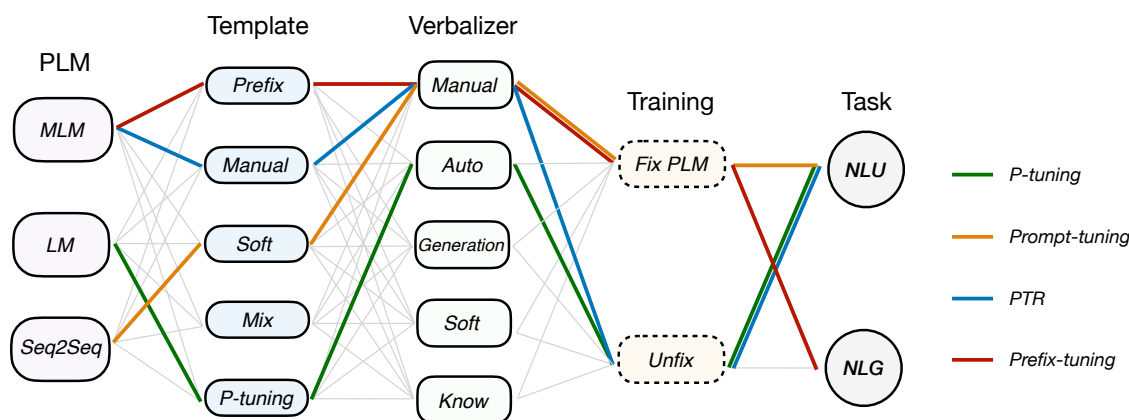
PLM

MLM

LM

Seq2Seq

Template

Prefix

Manual

Soft

Mix

P-tuning

Verbalizer

Manual

Auto

Generation

Soft

Know

Training

Fix PLM

Unfix

Task

NLU

NLG

P-tuning

Prompt-tuning

PTR

Prefix-tuning